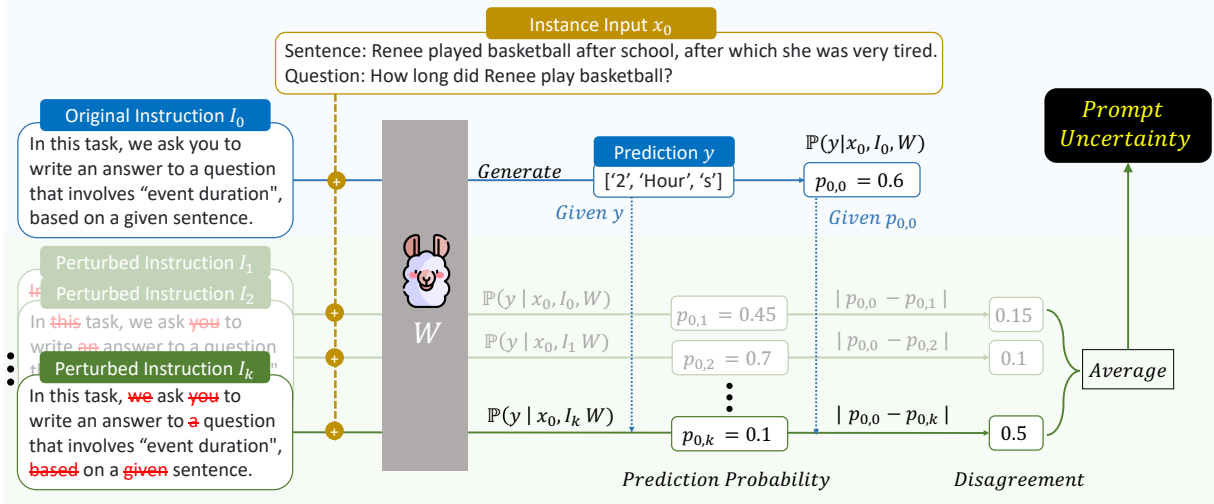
Instance Input $x_0$

Sentence: Renee played basketball after school, after which she was very tired.
Question: How long did Renee play basketball?

Original Instruction $I_0$

In this task, we ask you to write an answer to a question that involves "event duration", based on a given sentence.

$W$

Generate

Prediction $y$

['2', 'Hour', 's']

$\mathbb{P}(y|x_0, I_0, W)$

$p_{0,0} = 0.6$

Given $y$

Given $p_{0,0}$

Prompt Uncertainty

Perturbed Instruction $I_1$

Perturbed Instruction $I_2$

In this task, we ask you to write an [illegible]

Perturbed Instruction $I_k$

In this task, we ask you to write an answer to a question that involves "event duration", based on a given sentence.

$\mathbb{P}(y \mid x_0, I_0, W)$

$p_{0,1} = 0.45$

$| p_{0,0} - p_{0,1} |$

0.15

$\mathbb{P}(y \mid x_0, I_1 W)$

$p_{0,2} = 0.7$

$| p_{0,0} - p_{0,2} |$

0.1

Average

$\mathbb{P}(y \mid x_0, I_k W)$

$p_{0,k} = 0.1$

$| p_{0,0} - p_{0,k} |$

0.5

Prediction Probability

Disagreement